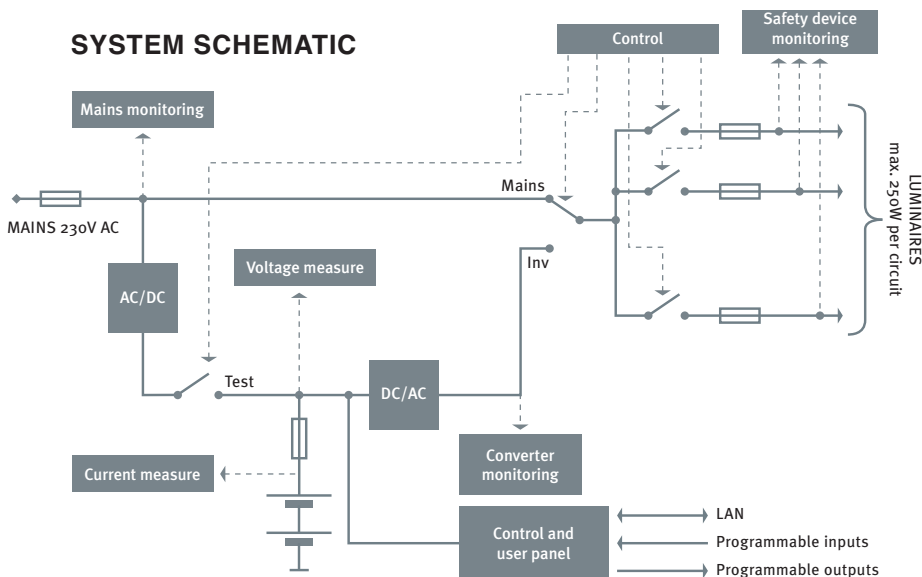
SYSTEM SCHEMATIC

Control

Safety device monitoring

Mains monitoring

MAINS 230V AC

Mains

LUMINAIRES max. 250W per circuit

AC/DC

Voltage measure

Inv

Test

DC/AC

Converter monitoring

Current measure

Control and user panel

LAN

Programmable inputs

Programmable outputs